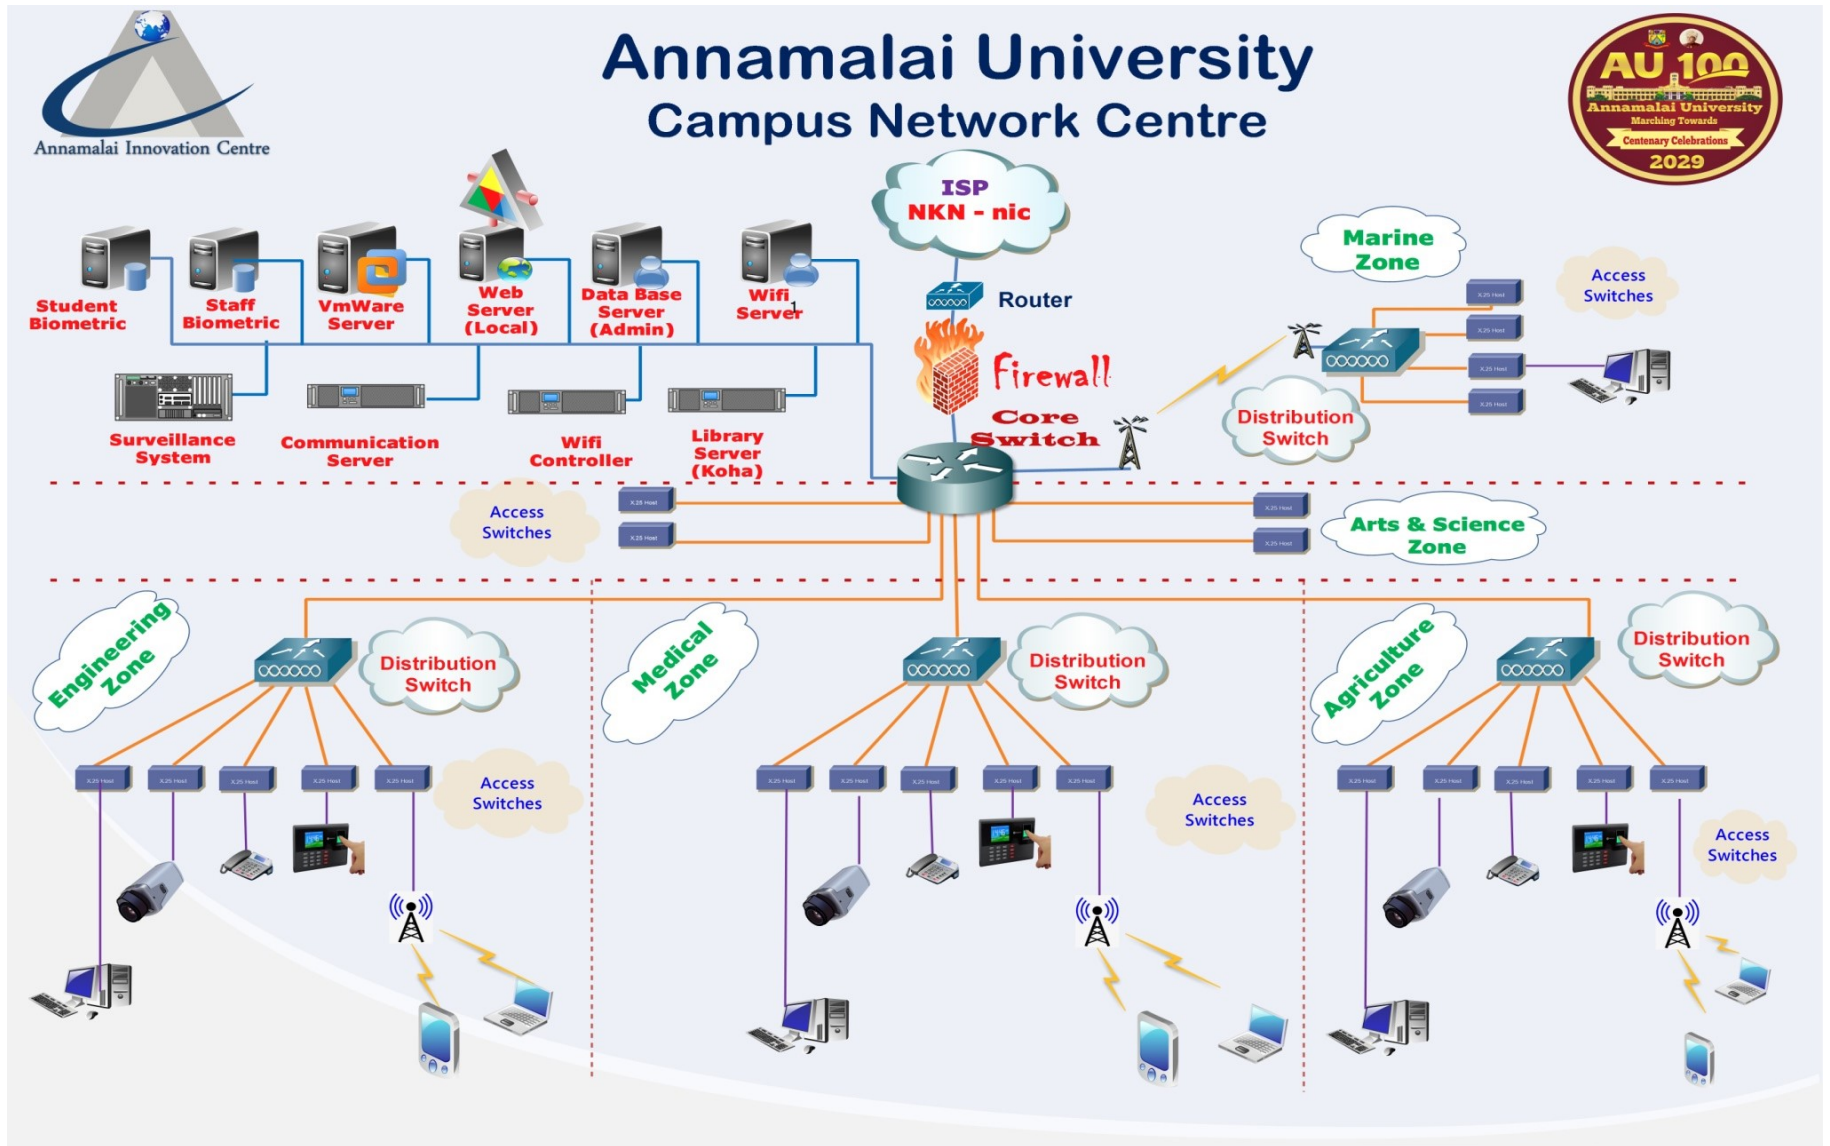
Annamalai Innovation Centre

Annamalai University
Campus Network Centre

AU 100
Annamalai University
Marching Towards
Centenary Celebrations
2029

ISP
NKN - nic

Router

Firewall

Core Switch

Student Biometric

Staff Biometric

VmWare Server

Web Server (Local)

Data Base Server (Admin)

Wifi Server

Surveillance System

Communication Server

Wifi Controller

Library Server (Koha)

Marine Zone

Access Switches

Distribution Switch

Access Switches

Arts & Science Zone

Engineering Zone

Distribution Switch

Access Switches

Medical Zone

Distribution Switch

Access Switches

Agriculture Zone

Distribution Switch

Access Switches